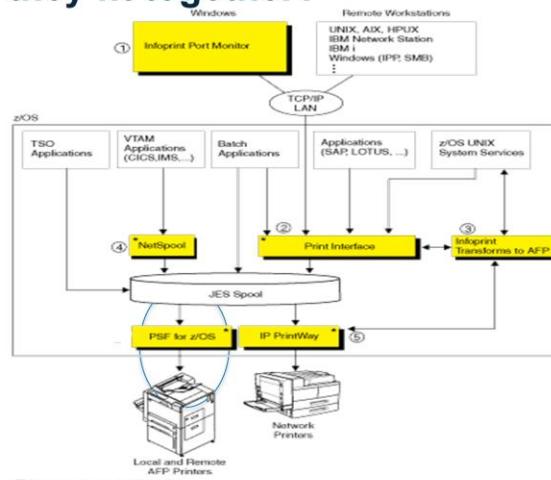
Windows

Remote Workstations

① Infoprint Port Monitor

UNIX, AIX, HPUX
IBM Network Station
IBM i
Windows (IPP, SMB)
⋮

TCP/IP LAN

z/OS

TSO Applications

VTAM Applications (CICS,IMS,...)

Batch Applications

Applications (SAP, LOTUS, ...)

z/OS UNIX System Services

② Print Interface

③ Infoprint Transforms to AFP

④ NetSpool

JES Spool

PSF for z/OS

IP PrintWay ⑤

Local and Remote AFP Printers

Network Printers